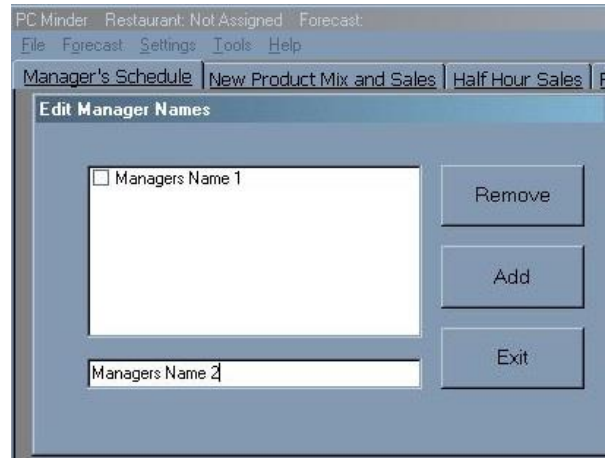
PC Minder Restaurant: Not Assigned Forecast:
File Forecast Settings Tools Help
Manager's Schedule | New Product Mix and Sales | Half Hour Sales | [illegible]
Edit Manager Names

☐ Managers Name 1

Managers Name 2

Remove

Add

Exit